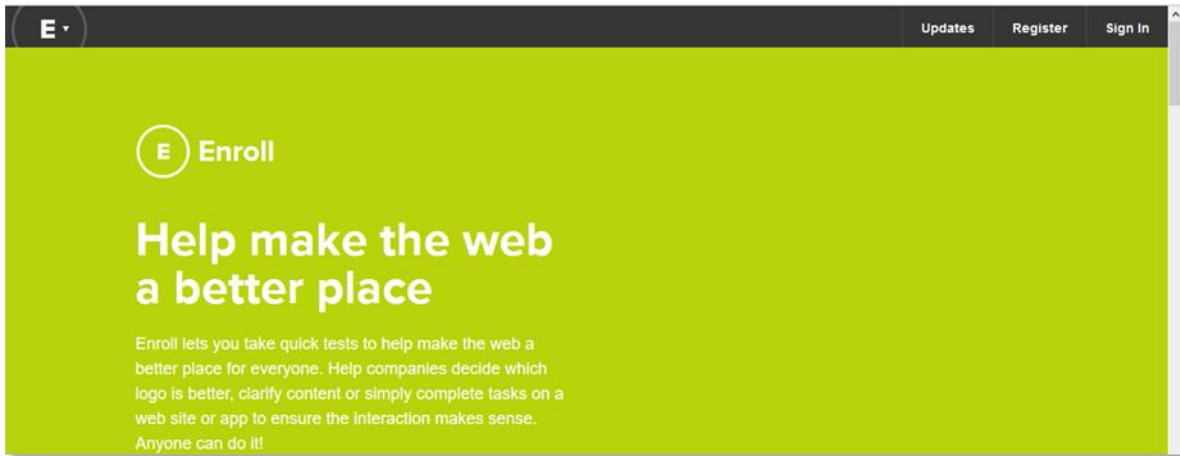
E

Updates Register Sign In

E Enroll

Help make the web a better place

Enroll lets you take quick tests to help make the web a better place for everyone. Help companies decide which logo is better, clarify content or simply complete tasks on a web site or app to ensure the interaction makes sense. Anyone can do it!